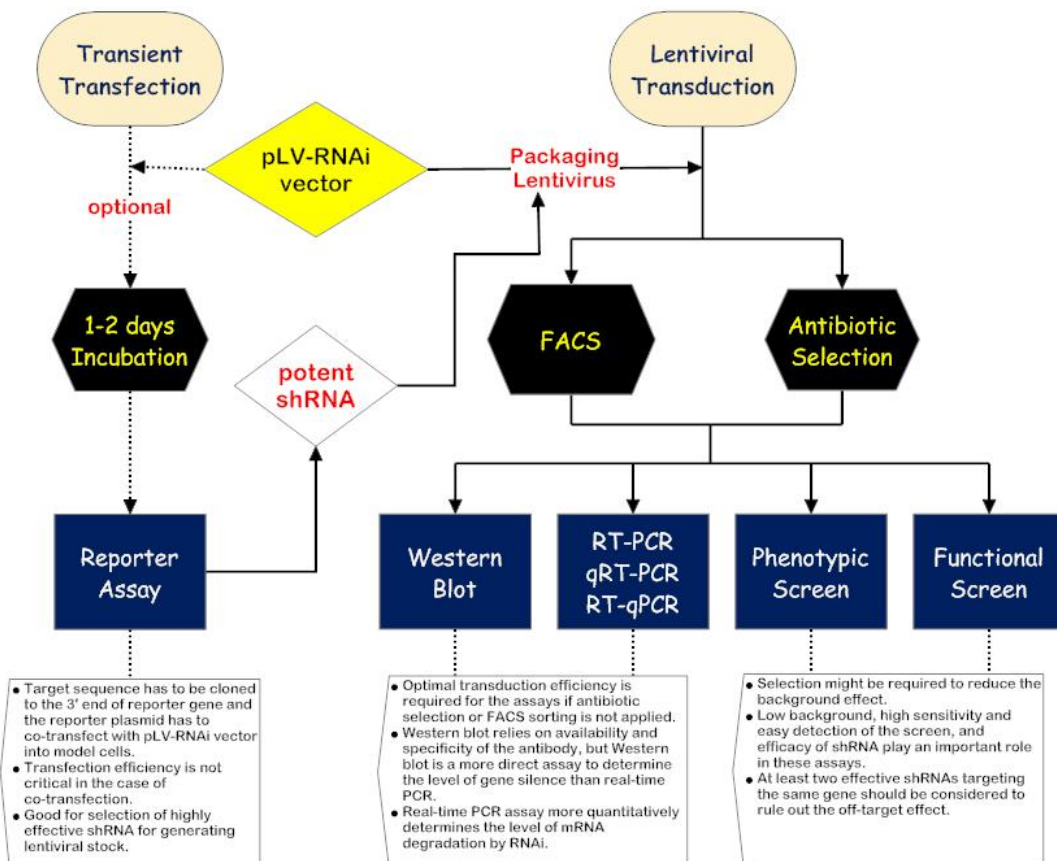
Transient Transfection

Lentiviral Transduction

pLV-RNAi vector

Packaging Lentivirus

optional

1-2 days Incubation

potent shRNA

FACS

Antibiotic Selection

Reporter Assay

Western Blot

RT-PCR qRT-PCR RT-qPCR

Phenotypic Screen

Functional Screen

• Target sequence has to be cloned to the 3′ end of reporter gene and the reporter plasmid has to co-transfect with pLV-RNAi vector into model cells.
• Transfection efficiency is not critical in the case of co-transfection.
• Good for selection of highly effective shRNA for generating lentiviral stock.

• Optimal transduction efficiency is required for the assays if antibiotic selection or FACS sorting is not applied.
• Western blot relies on availability and specificity of the antibody, but Western blot is a more direct assay to determine the level of gene silence than real-time PCR.
• Real-time PCR assay more quantitatively determines the level of mRNA degradation by RNAi.

• Selection might be required to reduce the background effect.
• Low background, high sensitivity and easy detection of the screen, and efficacy of shRNA play an important role in these assays.
• At least two effective shRNAs targeting the same gene should be considered to rule out the off-target effect.